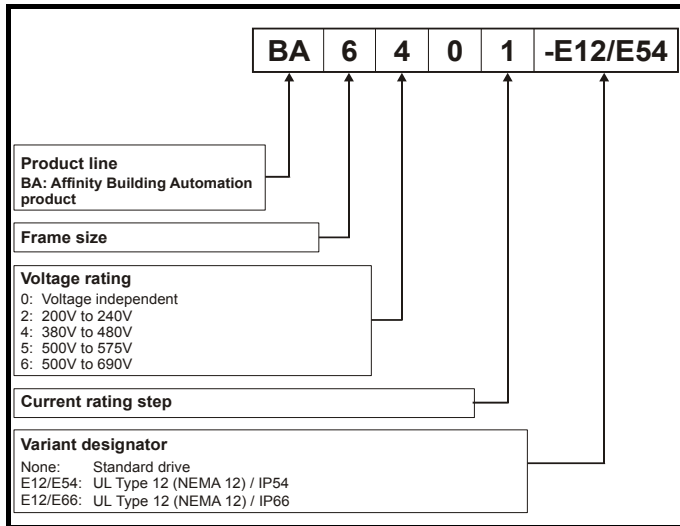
| BA | 6 | 4 | 0 | 1 | -E12/E54 |
|---|---|---|---|---|---|

**Product line**
**BA: Affinity Building Automation product**

**Frame size**

**Voltage rating**
0: Voltage independent
2: 200V to 240V
4: 380V to 480V
5: 500V to 575V
6: 500V to 690V

**Current rating step**

**Variant designator**
None: Standard drive
E12/E54: UL Type 12 (NEMA 12) / IP54
E12/E66: UL Type 12 (NEMA 12) / IP66